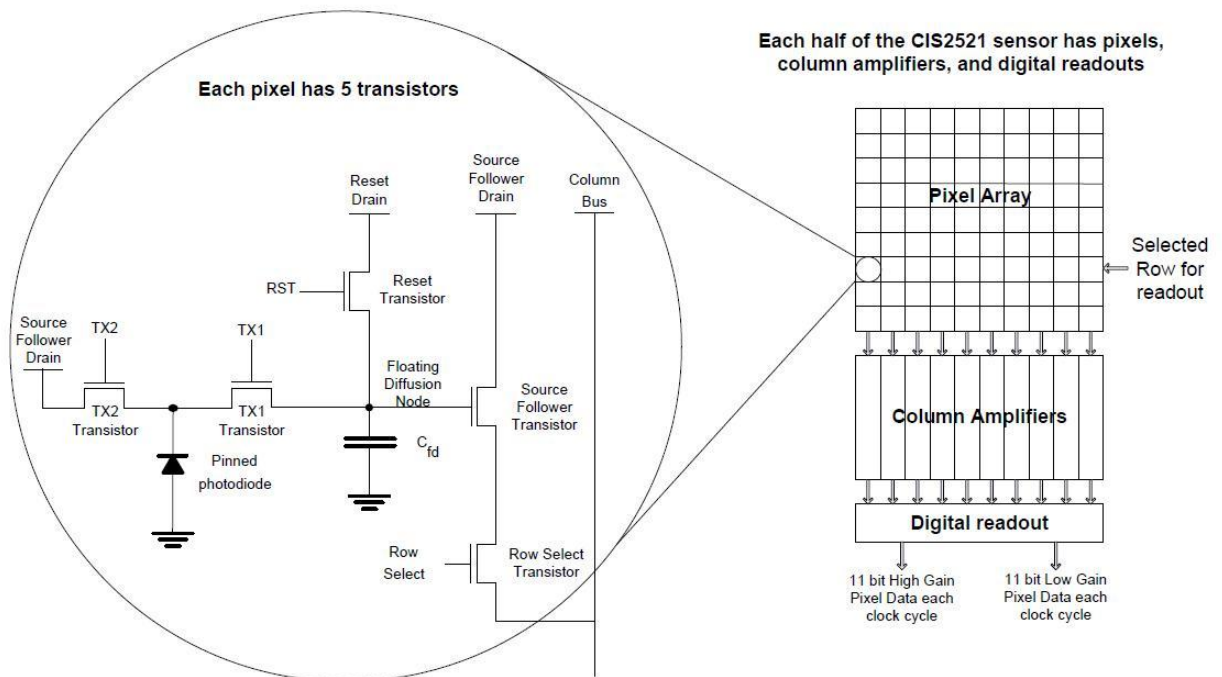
Each half of the CIS2521 sensor has pixels, column amplifiers, and digital readouts

Each pixel has 5 transistors

Reset Drain

Source Follower Drain

Column Bus

RST

Reset Transistor

Source Follower Drain

TX2

TX1

Floating Diffusion Node

Source Follower Transistor

TX2 Transistor

TX1 Transistor

$C_{fd}$

Pinned photodiode

Row Select

Row Select Transistor

Pixel Array

Selected Row for readout

Column Amplifiers

Digital readout

11 bit High Gain Pixel Data each clock cycle

11 bit Low Gain Pixel Data each clock cycle